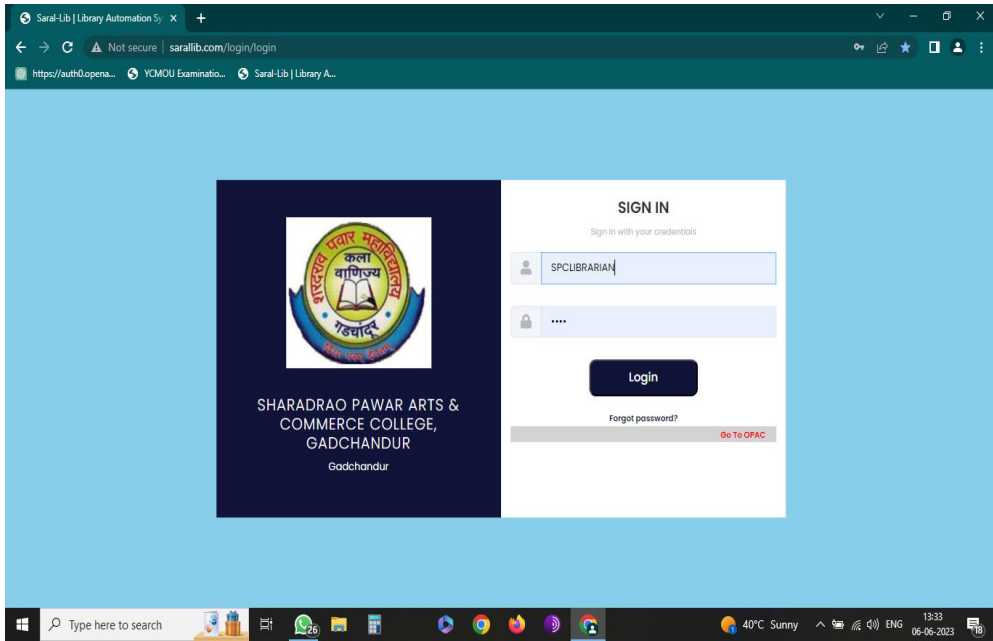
Saral-Lib | Library Automation Sy ×
+
Not secure | sarallib.com/login/login
https://auth0.opena... YCMOU Examinatio... Saral-Lib | Library A...

शरदराव पवार महाविद्यालय
कला वाणिज्य
गडचांदूर

SHARADRAO PAWAR ARTS & COMMERCE COLLEGE, GADCHANDUR
Gadchandur

SIGN IN
Sign in with your credentials
SPCLIBRARIAN
••••
Login
Forgot password?
Go To OPAC

Type here to search
26
40°C Sunny
ENG
13:33
06-06-2023
18